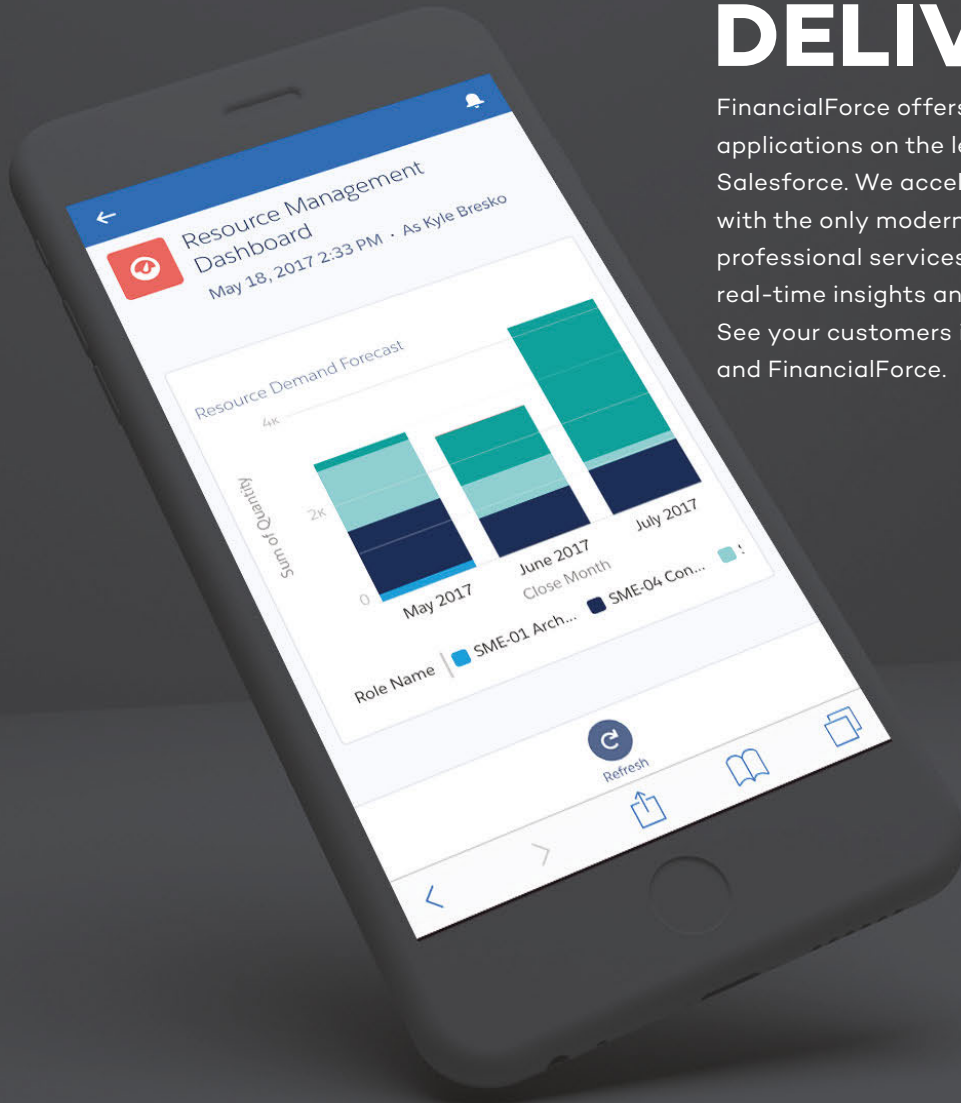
DELIV

FinancialForce offers applications on the l Salesforce. We accel with the only modern professional services real-time insights an See your customers and FinancialForce.

Resource Management Dashboard
May 18, 2017 2:33 PM · As Kyle Bresko

Resource Demand Forecast

4K
2K
0
Sum of Quantity

May 2017
June 2017
July 2017
Close Month

Role Name
SME-01 Arch...
SME-04 Con...

Refresh